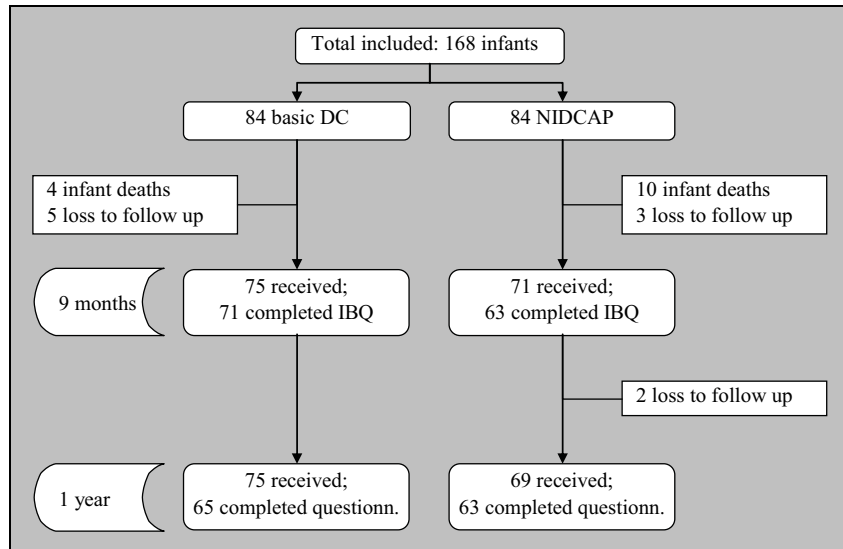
Total included: 168 infants

84 basic DC

84 NIDCAP

4 infant deaths
5 loss to follow up

10 infant deaths
3 loss to follow up

9 months

75 received;
71 completed IBQ

71 received;
63 completed IBQ

2 loss to follow up

1 year

75 received;
65 completed questionn.

69 received;
63 completed questionn.